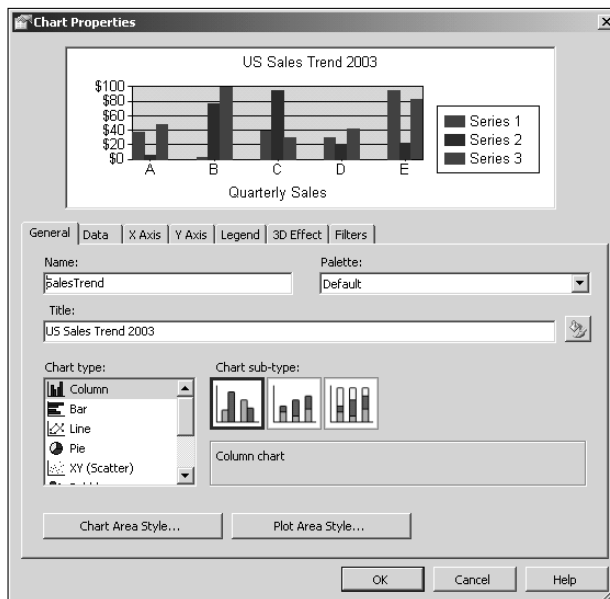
Chart Properties

US Sales Trend 2003

$100
$80
$60
$40
$20
$0

A B C D E

Quarterly Sales

Series 1
Series 2
Series 3

General | Data | X Axis | Y Axis | Legend | 3D Effect | Filters

Name:
salesTrend

Palette:
Default

Title:
US Sales Trend 2003

Chart type:
Column
Bar
Line
Pie
XY (Scatter)
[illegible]

Chart sub-type:

Column chart

Chart Area Style...

Plot Area Style...

OK

Cancel

Help